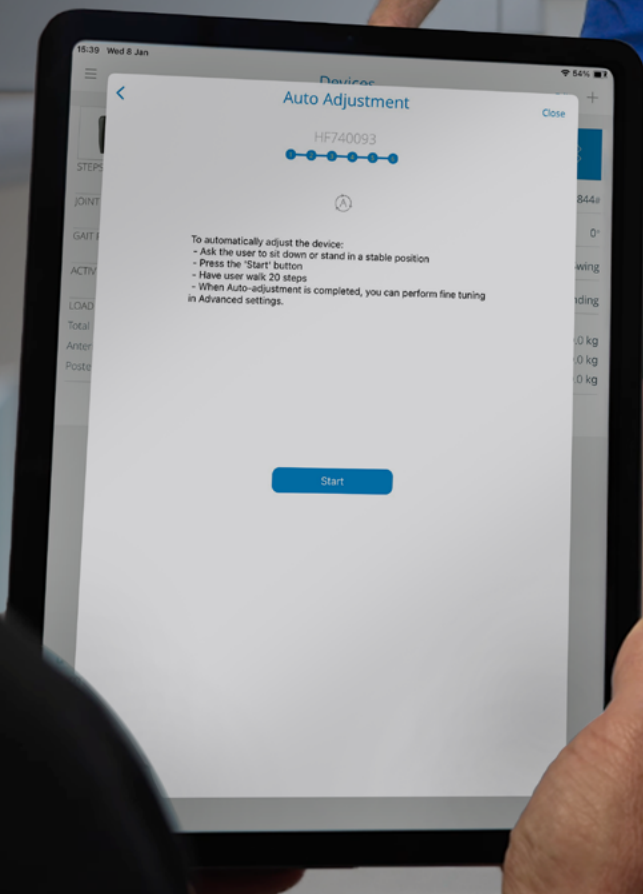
15:39 Wed 8 Jan

64%

Devices

Auto Adjustment

Close

HF740093

STEPS

JOINT

844#

GAIT

0°

ACTIV

wing

LOAD

ding

Total

0 kg

Anter

0 kg

Poste

0 kg

To automatically adjust the device:
- Ask the user to sit down or stand in a stable position
- Press the 'Start' button
- Have user walk 20 steps
- When Auto-adjustment is completed, you can perform fine tuning in Advanced settings.

Start